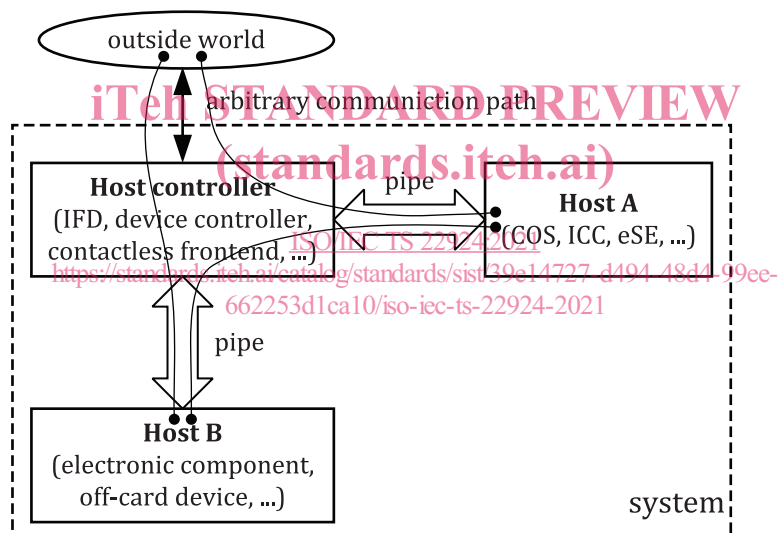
outside world

iTeh STANDARD PREVIEW

arbitrary communiction path

(standards.iteh.ai)

Host controller
(IFD, device controller, contactless frontend, ...)

pipe

Host A
(COS, ICC, eSE, ...)

ISO/IEC TS 22924:2021
https://standards.iteh.ai/catalog/standards/sist/39e14727-d494-48d4-99ee-662253d1ca10/iso-iec-ts-22924-2021

pipe

Host B
(electronic component, off-card device, ...)

system